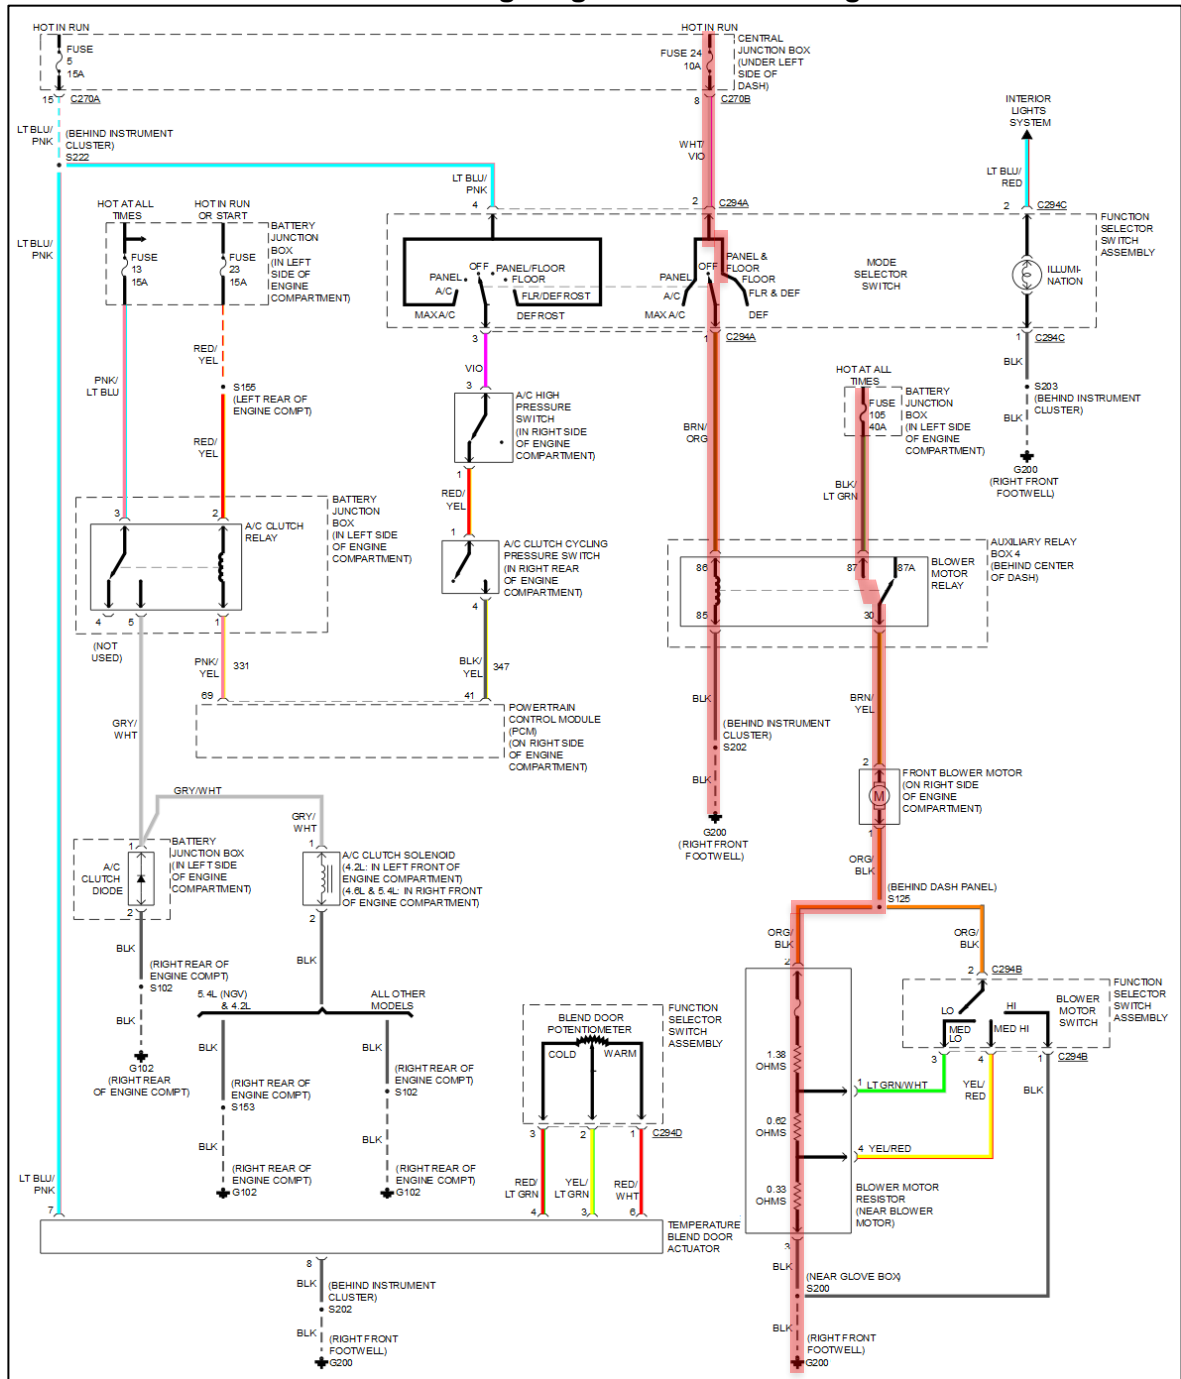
HOT IN RUN
FUSE 5 15A
15 C270A
LT BLU/ PNK
(BEHIND INSTRUMENT CLUSTER) S222
HOT IN RUN
FUSE 24 10A
CENTRAL JUNCTION BOX (UNDER LEFT SIDE OF DASH)
8 C270B
WHT/ VIO
INTERIOR LIGHTS SYSTEM
LT BLU/ RED
2 C294C
LT BLU/ PNK
4
2 C294A
HOT AT ALL TIMES
HOT IN RUN OR START
FUSE 13 15A
FUSE 23 15A
BATTERY JUNCTION BOX (IN LEFT SIDE OF ENGINE COMPARTMENT)
LT BLU/ PNK
PANEL
OFF
PANEL/FLOOR
FLOOR
A/C
FLR/DEFROST
MAX A/C
DEFROST
PANEL & FLOOR
PANEL
OFF
FLOOR
A/C
FLR & DEF
MAX A/C
DEF
MODE SELECTOR SWITCH
FUNCTION SELECTOR SWITCH ASSEMBLY
ILLUMI- NATION
3
1 C294A
1 C294C
RED/ YEL
VIO
BLK
PNK/ LT BLU
S155 (LEFT REAR OF ENGINE COMPT)
3
A/C HIGH PRESSURE SWITCH (IN RIGHT SIDE OF ENGINE COMPARTMENT)
HOT AT ALL TIMES
FUSE 105 40A
BATTERY JUNCTION BOX (IN LEFT SIDE OF ENGINE COMPARTMENT)
S203 (BEHIND INSTRUMENT CLUSTER)
BLK
BRN/ ORG
RED/ YEL
1
G200 (RIGHT FRONT FOOTWELL)
RED/ YEL
BATTERY JUNCTION BOX (IN LEFT SIDE OF ENGINE COMPARTMENT)
BLK/ LT GRN
3
2
A/C CLUTCH RELAY
1
A/C CLUTCH CYCLING PRESSURE SWITCH (IN RIGHT REAR OF ENGINE COMPARTMENT)
AUXILIARY RELAY BOX 4 (BEHIND CENTER OF DASH)
86
87
87A
BLOWER MOTOR RELAY
85
30
4
5
1
4
(NOT USED)
PNK/ YEL
331
BLK/ YEL
347
69
41
POWERTRAIN CONTROL MODULE (PCM) (ON RIGHT SIDE OF ENGINE COMPARTMENT)
BLK
BRN/ YEL
GRY/ WHT
(BEHIND INSTRUMENT CLUSTER) S202
BLK
2
FRONT BLOWER MOTOR (ON RIGHT SIDE OF ENGINE COMPARTMENT)
GRY/WHT
G200 (RIGHT FRONT FOOTWELL)
1
GRY/ WHT
1
BATTERY JUNCTION BOX (IN LEFT SIDE OF ENGINE COMPARTMENT)
A/C CLUTCH DIODE
1
A/C CLUTCH SOLENOID (4.2L: IN LEFT FRONT OF ENGINE COMPARTMENT) (4.6L & 5.4L: IN RIGHT FRONT OF ENGINE COMPARTMENT)
ORG/ BLK
(BEHIND DASH PANEL) S125
2
2
BLK
(RIGHT REAR OF ENGINE COMPT) S102
BLK
5.4L (NGV) & 4.2L
ALL OTHER MODELS
ORG/ BLK
ORG/ BLK
2
2 C294B
FUNCTION SELECTOR SWITCH ASSEMBLY
BLK
BLEND DOOR POTENTIOMETER
FUNCTION SELECTOR SWITCH ASSEMBLY
LO
HI
BLOWER MOTOR SWITCH
BLK
BLK
COLD
WARM
MED LO
MED HI
G102 (RIGHT REAR OF ENGINE COMPT)
(RIGHT REAR OF ENGINE COMPT) S153
(RIGHT REAR OF ENGINE COMPT) S102
1.38 OHMS
3
4
1 C294B
1 LT GRN/WHT
YEL/ RED
BLK
0.62 OHMS
BLK
BLK
3
2
1 C294D
4 YEL/RED
(RIGHT REAR OF ENGINE COMPT) G102
(RIGHT REAR OF ENGINE COMPT) G102
0.33 OHMS
LT BLU/ PNK
RED/ LT GRN
YEL/ LT GRN
RED/ WHT
BLOWER MOTOR RESISTOR (NEAR BLOWER MOTOR)
7
4
3
6
TEMPERATURE BLEND DOOR ACTUATOR
3
8
BLK
BLK
(BEHIND INSTRUMENT CLUSTER) S202
(NEAR GLOVE BOX) S200
BLK
(RIGHT FRONT FOOTWELL) G200
BLK
(RIGHT FRONT FOOTWELL) G200